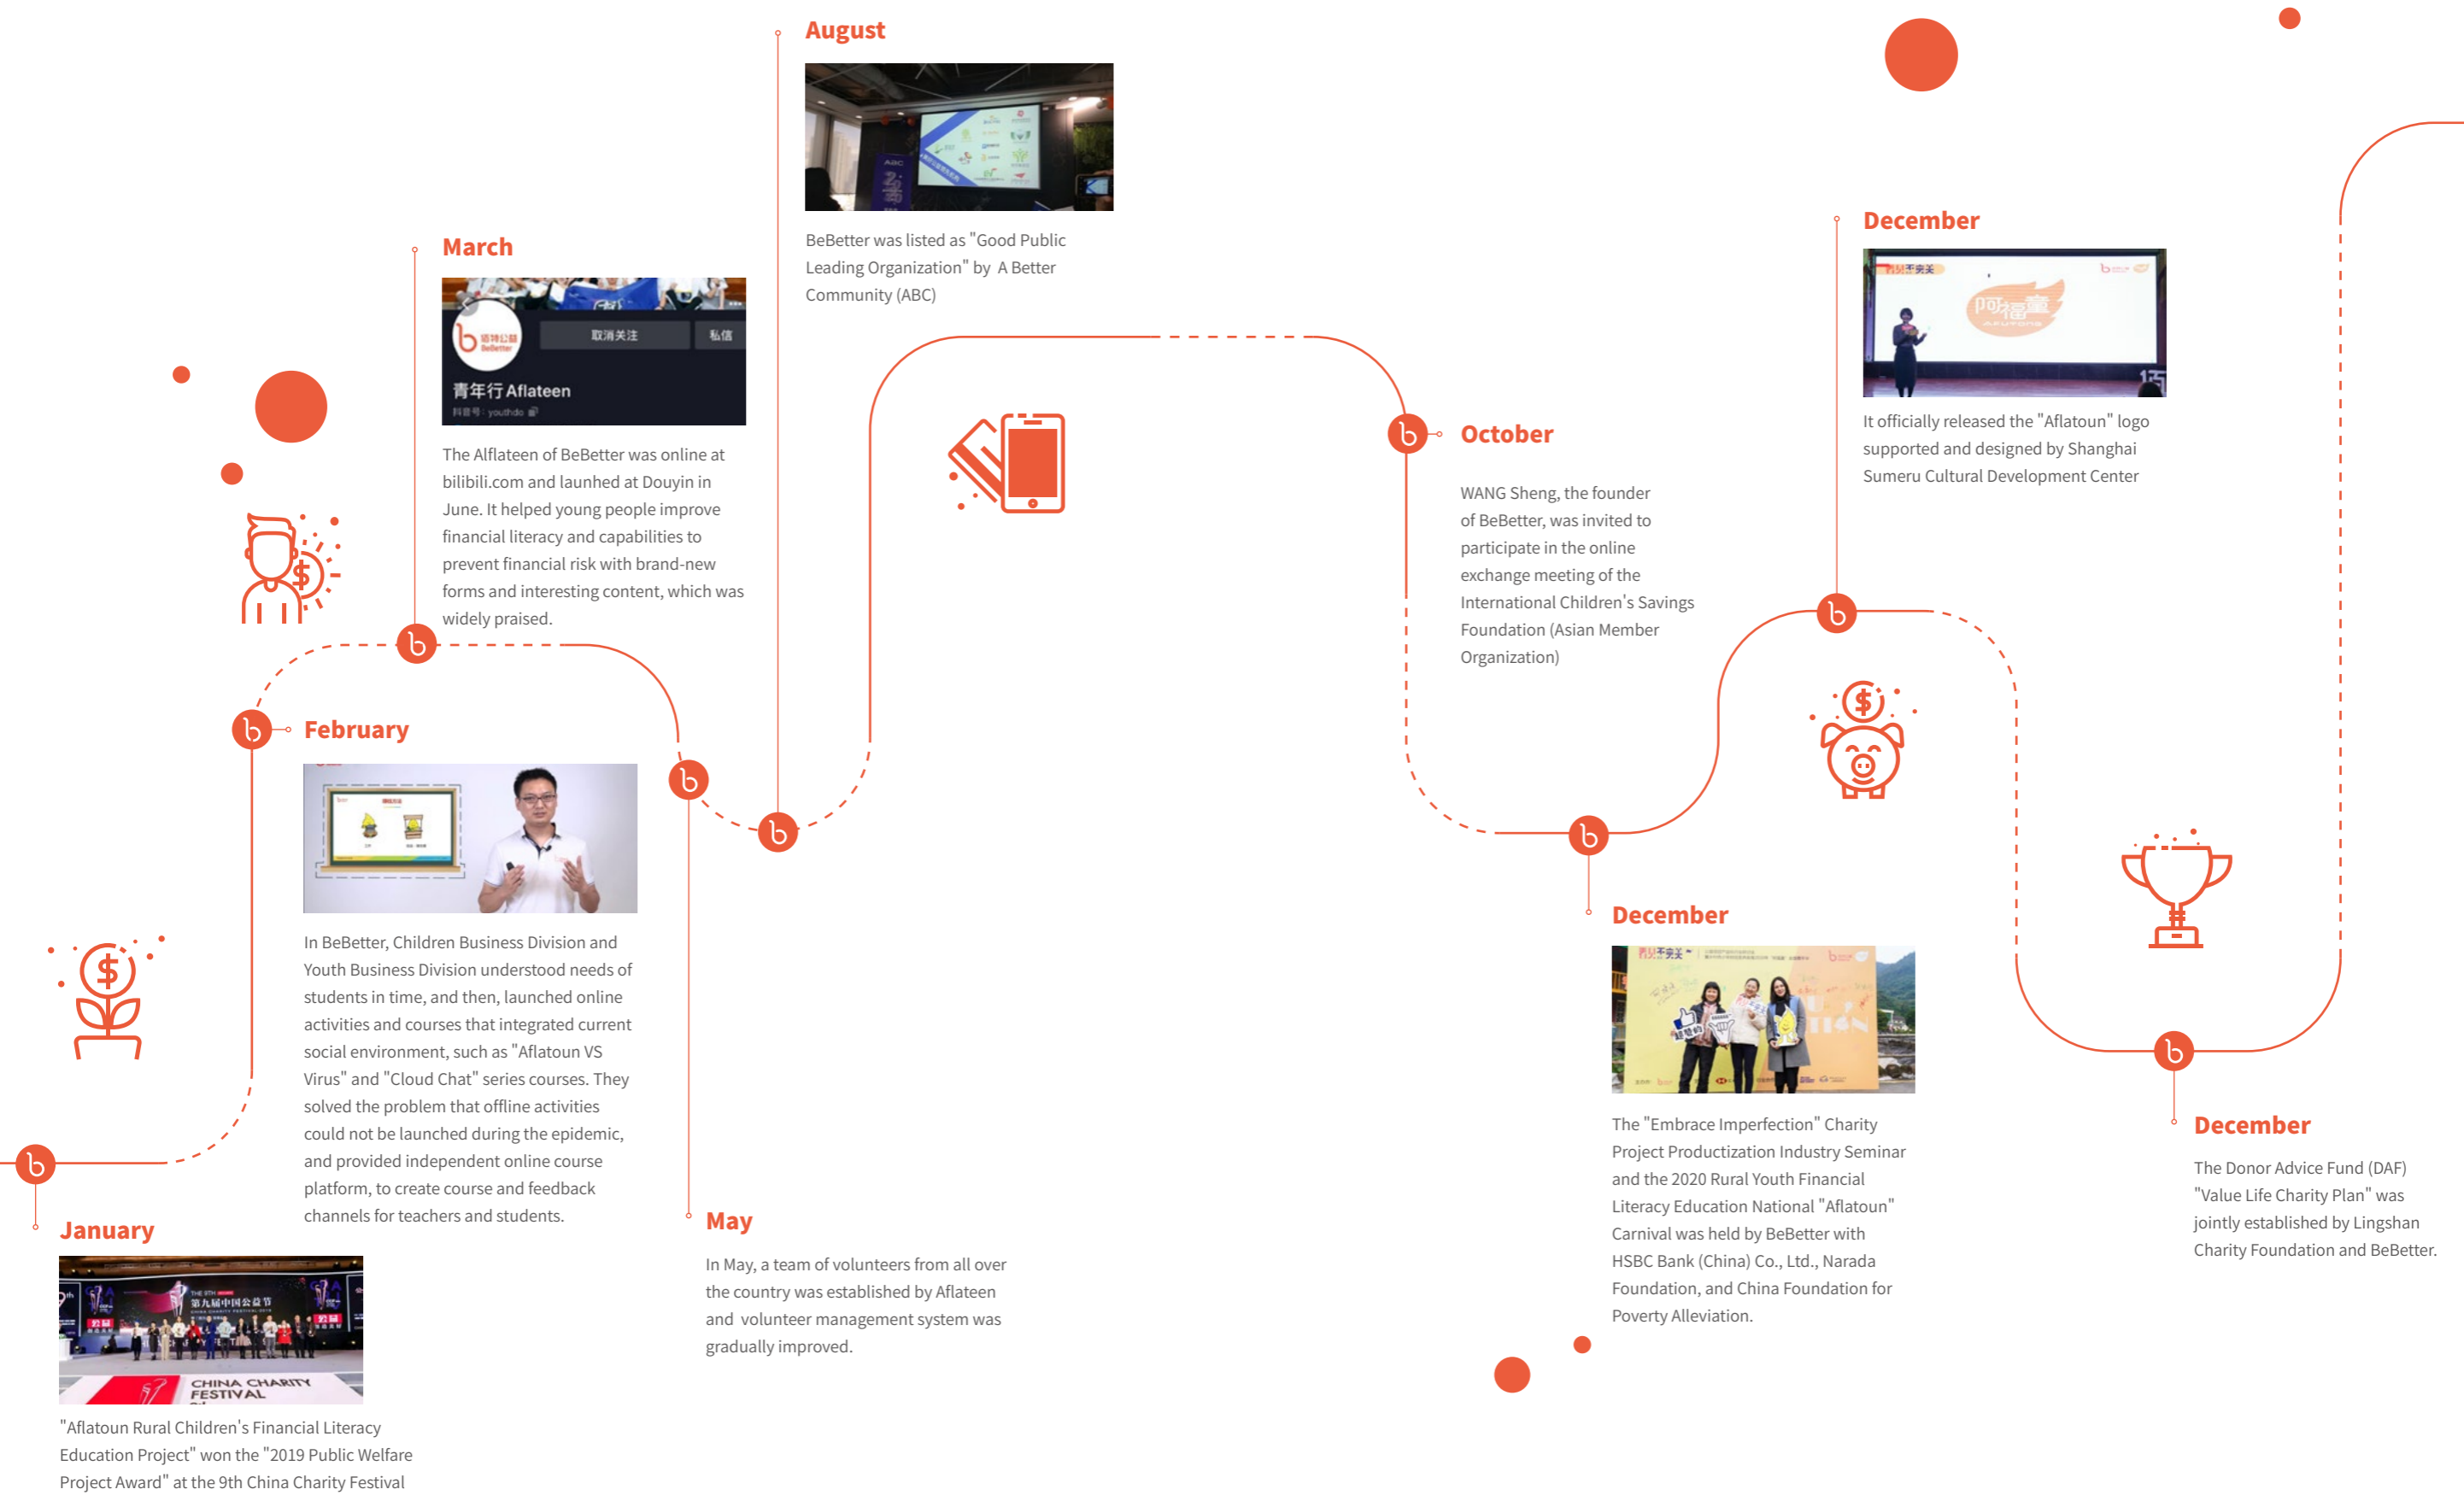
January

"Aflatoun Rural Children's Financial Literacy Education Project" won the "2019 Public Welfare Project Award" at the 9th China Charity Festival

February

In BeBetter, Children Business Division and Youth Business Division understood needs of students in time, and then, launched online activities and courses that integrated current social environment, such as "Aflatoun VS Virus" and "Cloud Chat" series courses. They solved the problem that offline activities could not be launched during the epidemic, and provided independent online course platform, to create course and feedback channels for teachers and students.

March

取消关注 私信

青年行 Aflateen

The Alflateen of BeBetter was online at bilibili.com and launhed at Douyin in June. It helped young people improve financial literacy and capabilities to prevent financial risk with brand-new forms and interesting content, which was widely praised.

May

In May, a team of volunteers from all over the country was established by Aflateen and volunteer management system was gradually improved.

August

BeBetter was listed as "Good Public Leading Organization" by A Better Community (ABC)

October

WANG Sheng, the founder of BeBetter, was invited to participate in the online exchange meeting of the International Children's Savings Foundation (Asian Member Organization)

December

It officially released the "Aflatoun" logo supported and designed by Shanghai Sumeru Cultural Development Center

December

The "Embrace Imperfection" Charity Project Productization Industry Seminar and the 2020 Rural Youth Financial Literacy Education National "Aflatoun" Carnival was held by BeBetter with HSBC Bank (China) Co., Ltd., Narada Foundation, and China Foundation for Poverty Alleviation.

December

The Donor Advice Fund (DAF) "Value Life Charity Plan" was jointly established by Lingshan Charity Foundation and BeBetter.